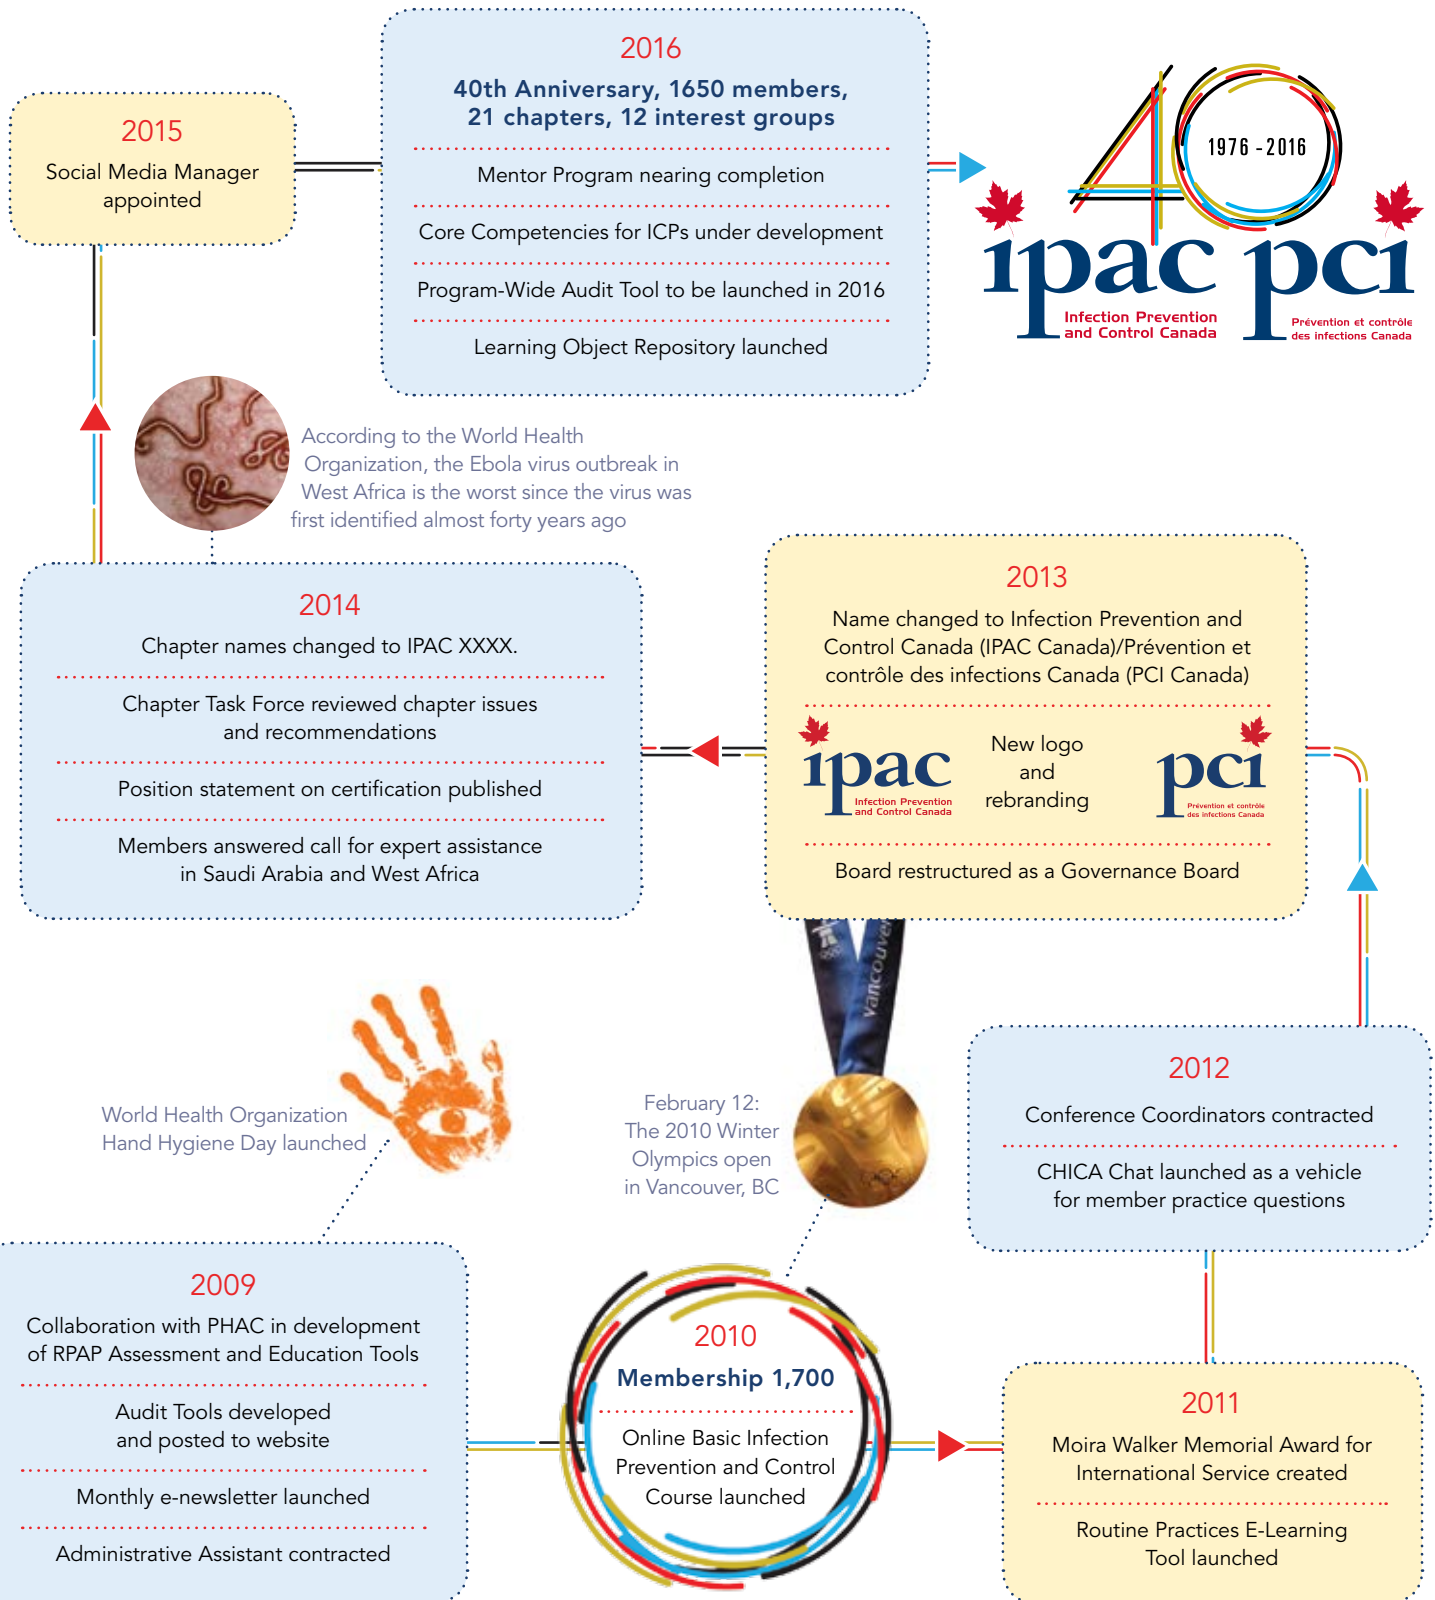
2015
Social Media Manager appointed

2016
40th Anniversary, 1650 members, 21 chapters, 12 interest groups

Mentor Program nearing completion

Core Competencies for ICPs under development

Program-Wide Audit Tool to be launched in 2016

Learning Object Repository launched

40
1976 - 2016
ipac
Infection Prevention and Control Canada
pci
Prévention et contrôle des infections Canada

According to the World Health Organization, the Ebola virus outbreak in West Africa is the worst since the virus was first identified almost forty years ago

2014
Chapter names changed to IPAC XXXX.

Chapter Task Force reviewed chapter issues and recommendations

Position statement on certification published

Members answered call for expert assistance in Saudi Arabia and West Africa

2013
Name changed to Infection Prevention and Control Canada (IPAC Canada)/Prévention et contrôle des infections Canada (PCI Canada)

ipac
Infection Prevention and Control Canada
New logo and rebranding
pci
Prévention et contrôle des infections Canada

Board restructured as a Governance Board

Vancouver

World Health Organization Hand Hygiene Day launched

February 12: The 2010 Winter Olympics open in Vancouver, BC

2012
Conference Coordinators contracted

CHICA Chat launched as a vehicle for member practice questions

2009
Collaboration with PHAC in development of RPAP Assessment and Education Tools

Audit Tools developed and posted to website

Monthly e-newsletter launched

Administrative Assistant contracted

2010
Membership 1,700

Online Basic Infection Prevention and Control Course launched

2011
Moira Walker Memorial Award for International Service created

Routine Practices E-Learning Tool launched